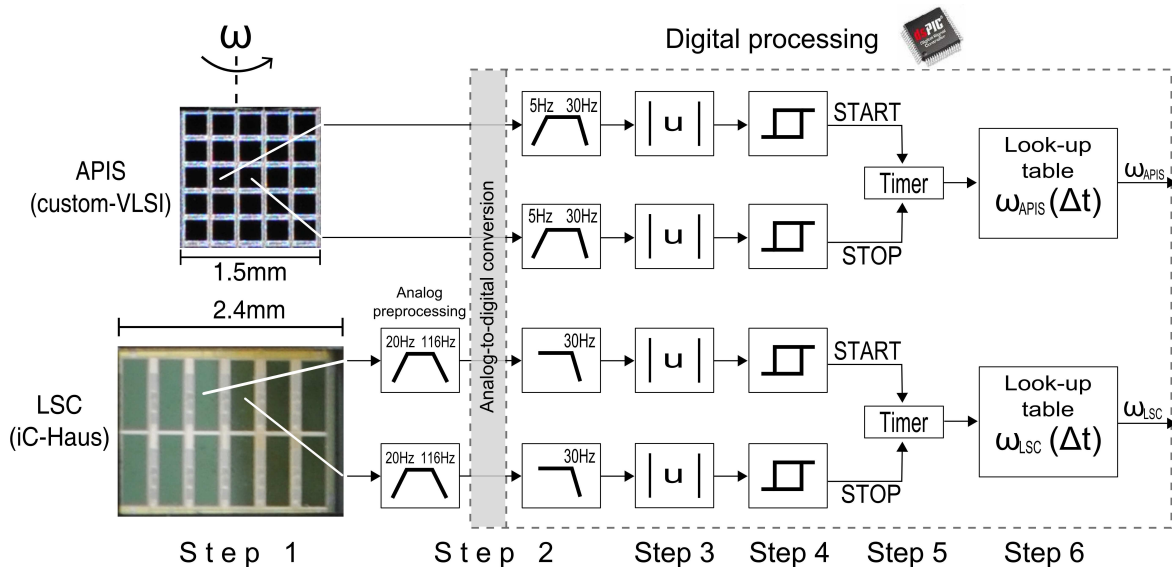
$\omega$

Digital processing

APIS (custom-VLSI)

1.5mm

5Hz 30Hz

$|u|$

START

Timer

Look-up table $\omega_{APIS}(\Delta t)$

$\omega_{APIS}$

5Hz 30Hz

$|u|$

STOP

Analog-to-digital conversion

2.4mm

Analog preprocessing

LSC (iC-Haus)

20Hz 116Hz

30Hz

$|u|$

START

Timer

Look-up table $\omega_{LSC}(\Delta t)$

$\omega_{LSC}$

20Hz 116Hz

30Hz

$|u|$

STOP

Step 1

Step 2

Step 3

Step 4

Step 5

Step 6